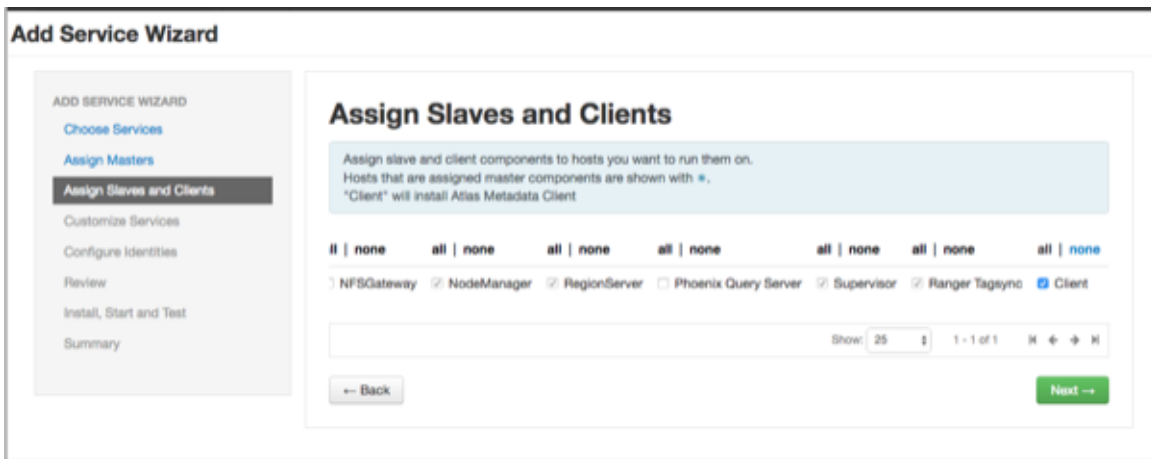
Add Service Wizard

ADD SERVICE WIZARD
Choose Services
Assign Masters
Assign Slaves and Clients
Customize Services
Configure Identities
Review
Install, Start and Test
Summary

Assign Slaves and Clients

Assign slave and client components to hosts you want to run them on.
Hosts that are assigned master components are shown with ✱.
"Client" will install Atlas Metadata Client

| ll \| none | all \| none | all \| none | all \| none | all \| none | all \| none | all \| none |
|---|---|---|---|---|---|---|
| NFSGateway | NodeManager | RegionServer | Phoenix Query Server | Supervisor | Ranger Tagsync | Client |

Show: 25 1 - 1 of 1

← Back

Next →